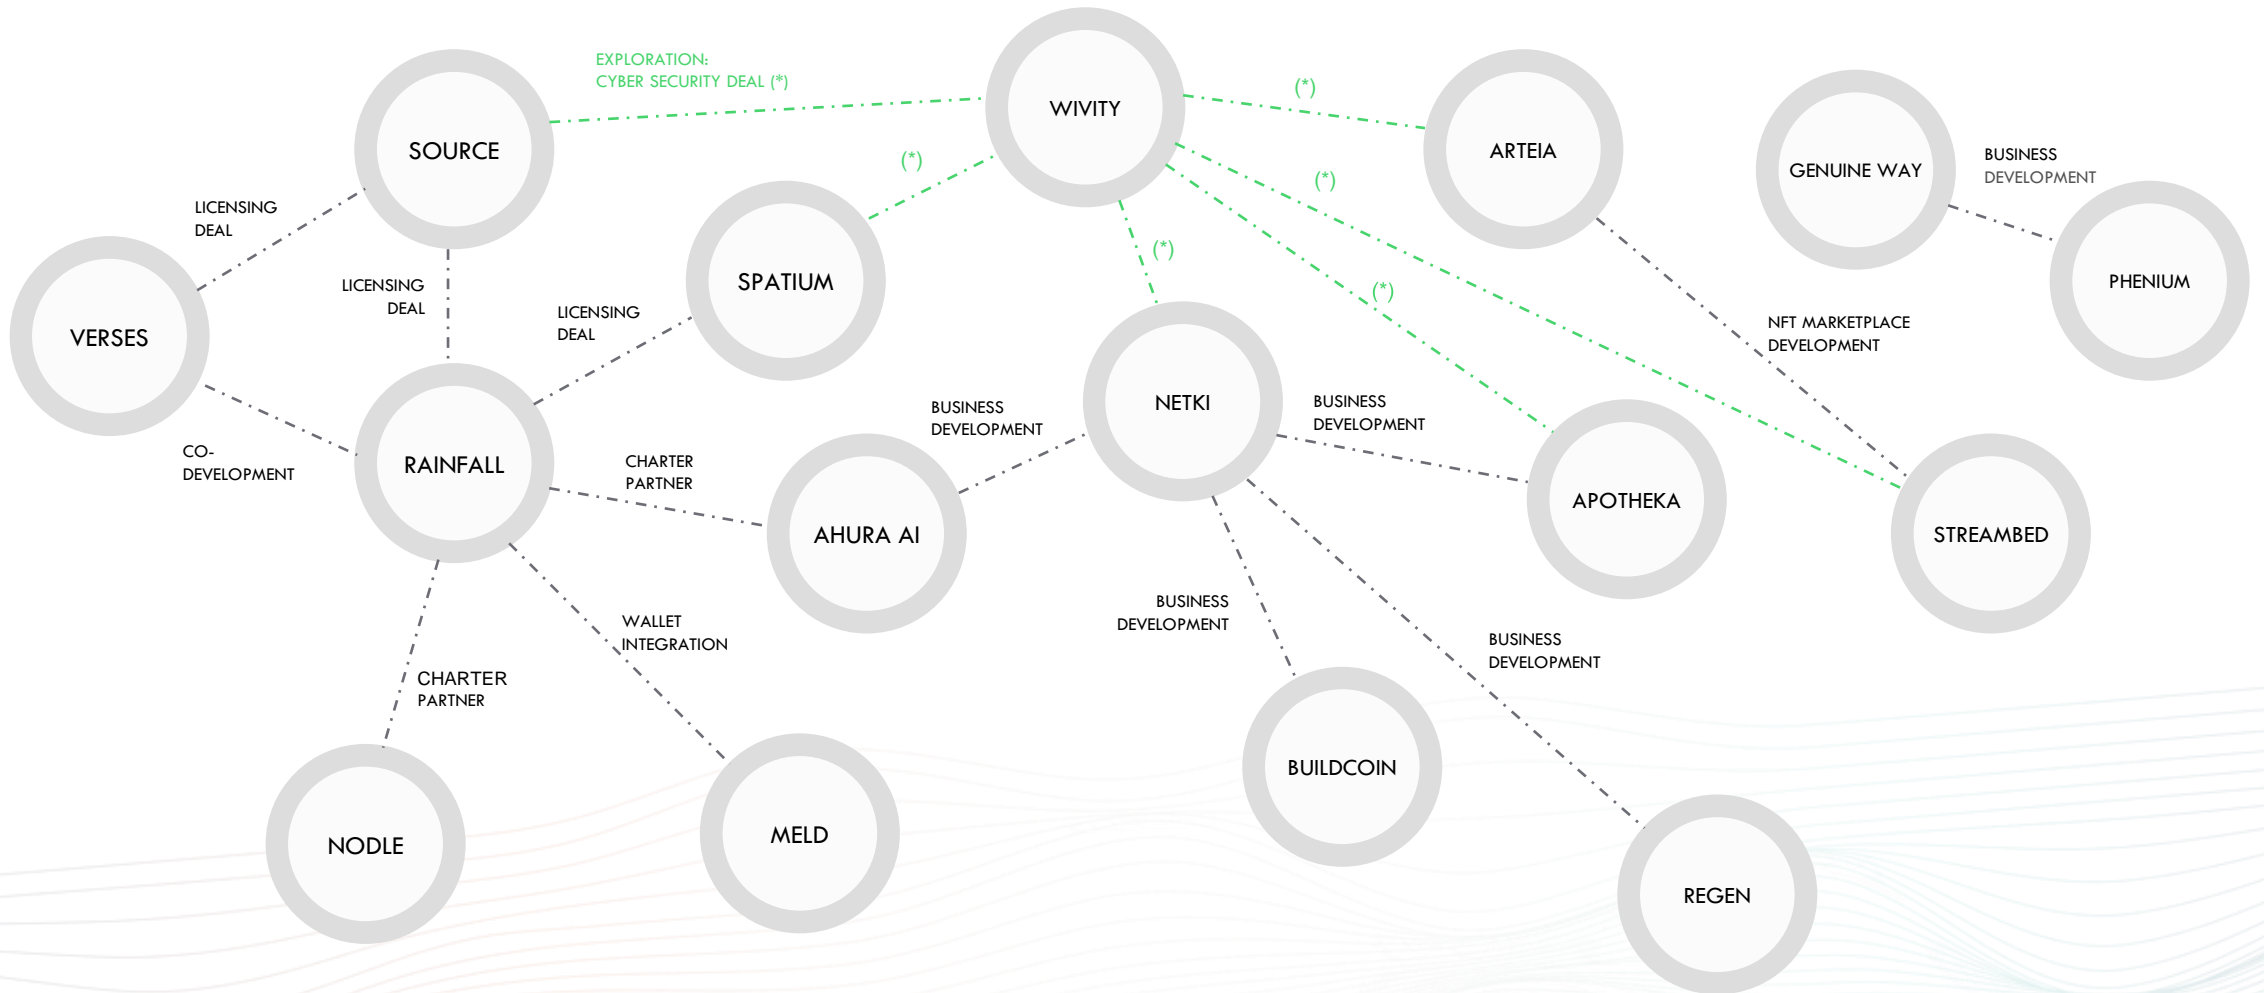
EXPLORATION:
CYBER SECURITY DEAL (*)

WIVITY

(*)

ARTEIA

GENUINE WAY

BUSINESS
DEVELOPMENT

PHENIUM

SOURCE

LICENSING
DEAL

VERSES

LICENSING
DEAL

(*)

SPATIUM

LICENSING
DEAL

(*)

(*)

(*)

NFT MARKETPLACE
DEVELOPMENT

NETKI

BUSINESS
DEVELOPMENT

BUSINESS
DEVELOPMENT

CO-
DEVELOPMENT

RAINFALL

CHARTER
PARTNER

AHURA AI

APOTHEKA

STREAMBED

WALLET
INTEGRATION

BUSINESS
DEVELOPMENT

BUSINESS
DEVELOPMENT

CHARTER
PARTNER

BUILDCOIN

NODLE

MELD

REGEN